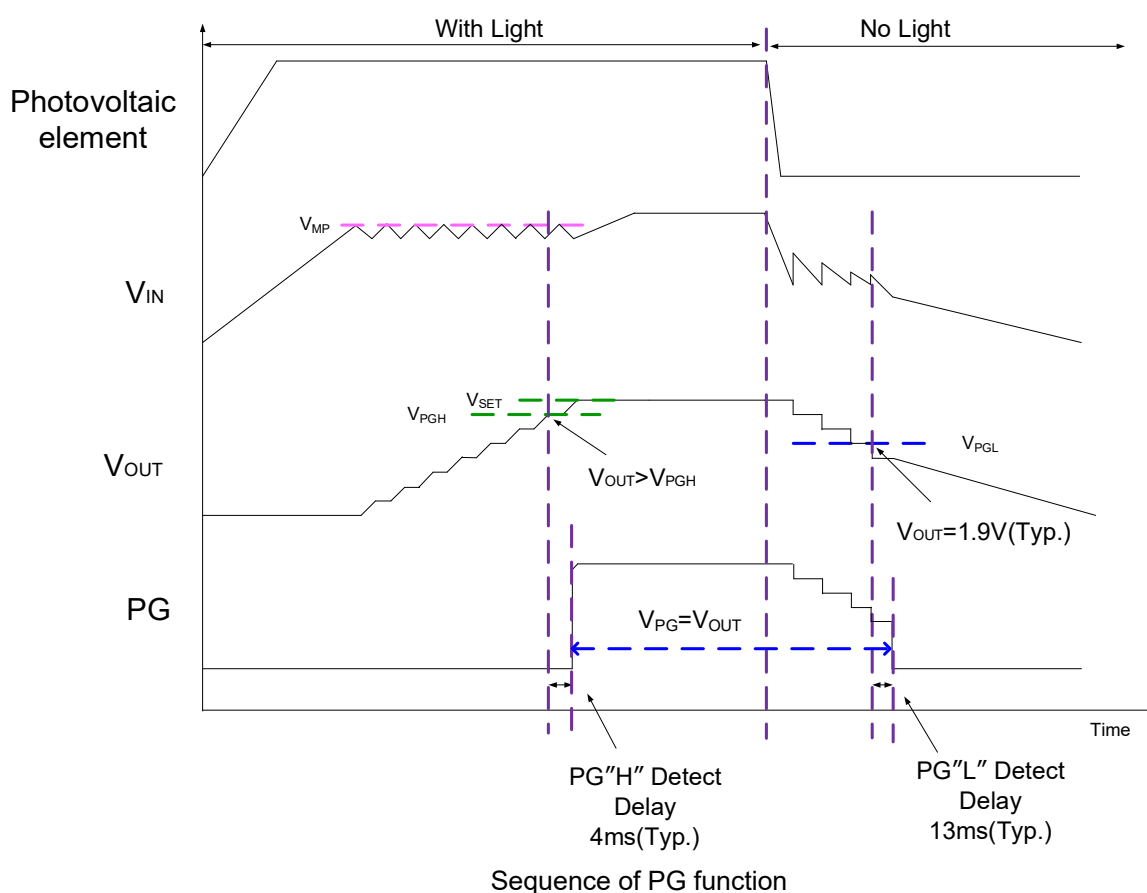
With Light

No Light

Photovoltaic element

$V_{MP}$

$V_{IN}$

$V_{SET}$

$V_{PGH}$

$V_{OUT}$

$V_{OUT}>V_{PGH}$

$V_{PGL}$

$V_{OUT}$=1.9V(Typ.)

PG

$V_{PG}=V_{OUT}$

Time

PG″H″ Detect Delay 4ms(Typ.)

PG″L″ Detect Delay 13ms(Typ.)

Sequence of PG function